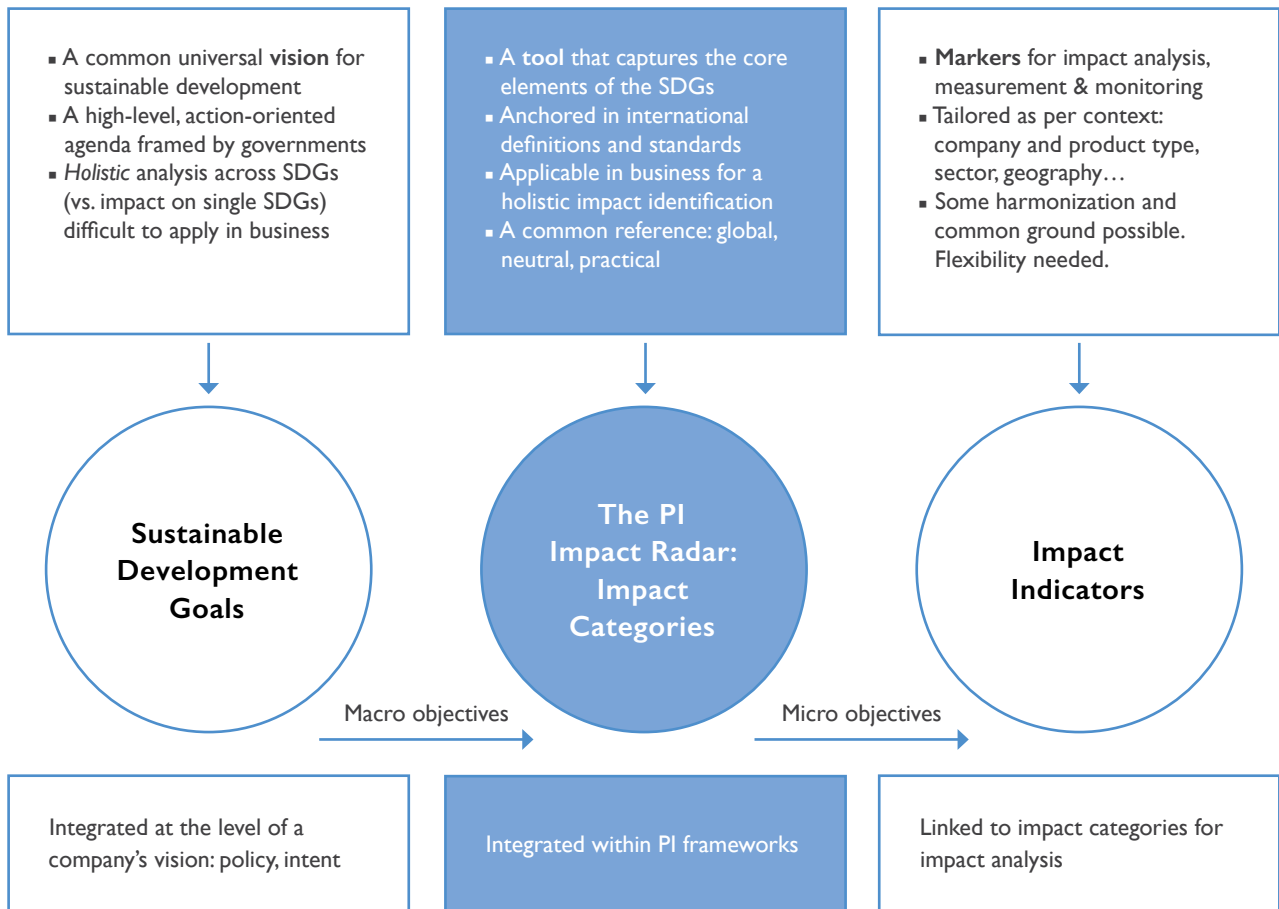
- A common universal **vision** for sustainable development
- A high-level, action-oriented agenda framed by governments
- *Holistic* analysis across SDGs (vs. impact on single SDGs) difficult to apply in business

- A **tool** that captures the core elements of the SDGs
- Anchored in international definitions and standards
- Applicable in business for a holistic impact identification
- A common reference: global, neutral, practical

- **Markers** for impact analysis, measurement & monitoring
- Tailored as per context: company and product type, sector, geography…
- Some harmonization and common ground possible. Flexibility needed.

**Sustainable Development Goals**

**The PI Impact Radar: Impact Categories**

**Impact Indicators**

Macro objectives

Micro objectives

Integrated at the level of a company's vision: policy, intent

Integrated within PI frameworks

Linked to impact categories for impact analysis